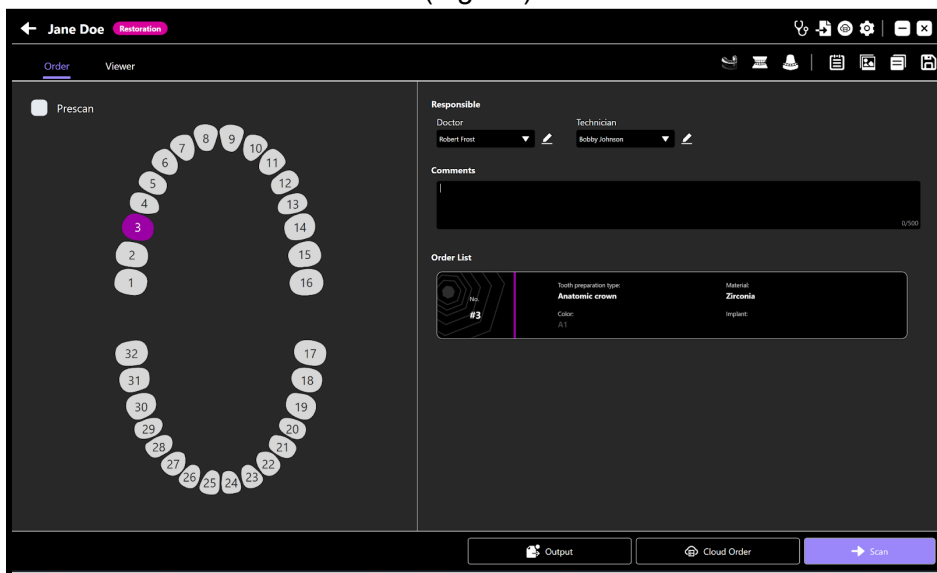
Jane Doe Restoration

Order Viewer

Prescan

8 9 7 10 6 11 5 12 4 13 3 14 2 15 1 16

32 17 31 18 30 19 29 20 28 21 27 22 26 25 24 23

Responsible

Doctor
Robert Frost

Technician
Bobby Johnson

Comments

0/500

Order List

No.
#3

Tooth preparation type:
Anatomic crown

Material:
Zirconia

Color:
A1

Implant:

Output

Cloud Order

Scan